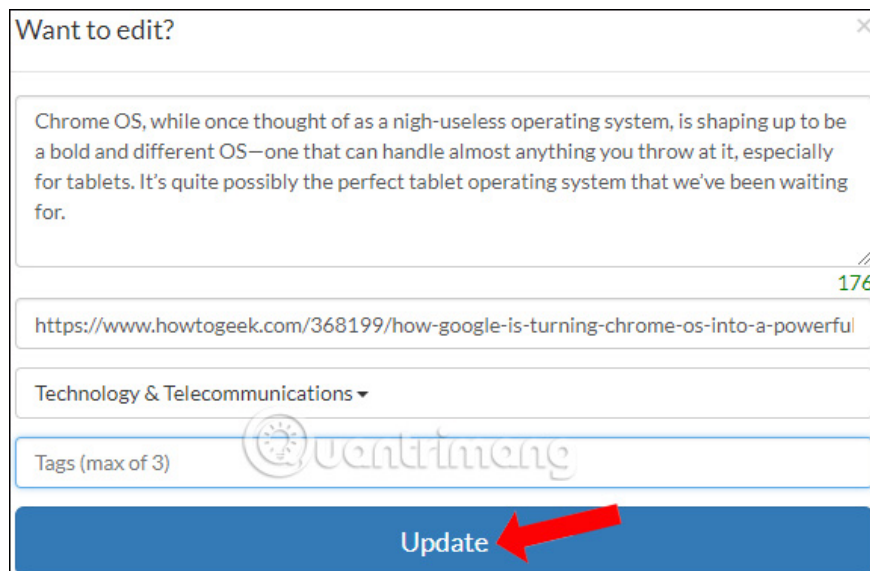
Want to edit?

×

Chrome OS, while once thought of as a nigh-useless operating system, is shaping up to be a bold and different OS—one that can handle almost anything you throw at it, especially for tablets. It's quite possibly the perfect tablet operating system that we've been waiting for.

176

https://www.howtogeek.com/368199/how-google-is-turning-chrome-os-into-a-powerful

Technology & Telecommunications

Tags (max of 3)

Quantrimang

Update